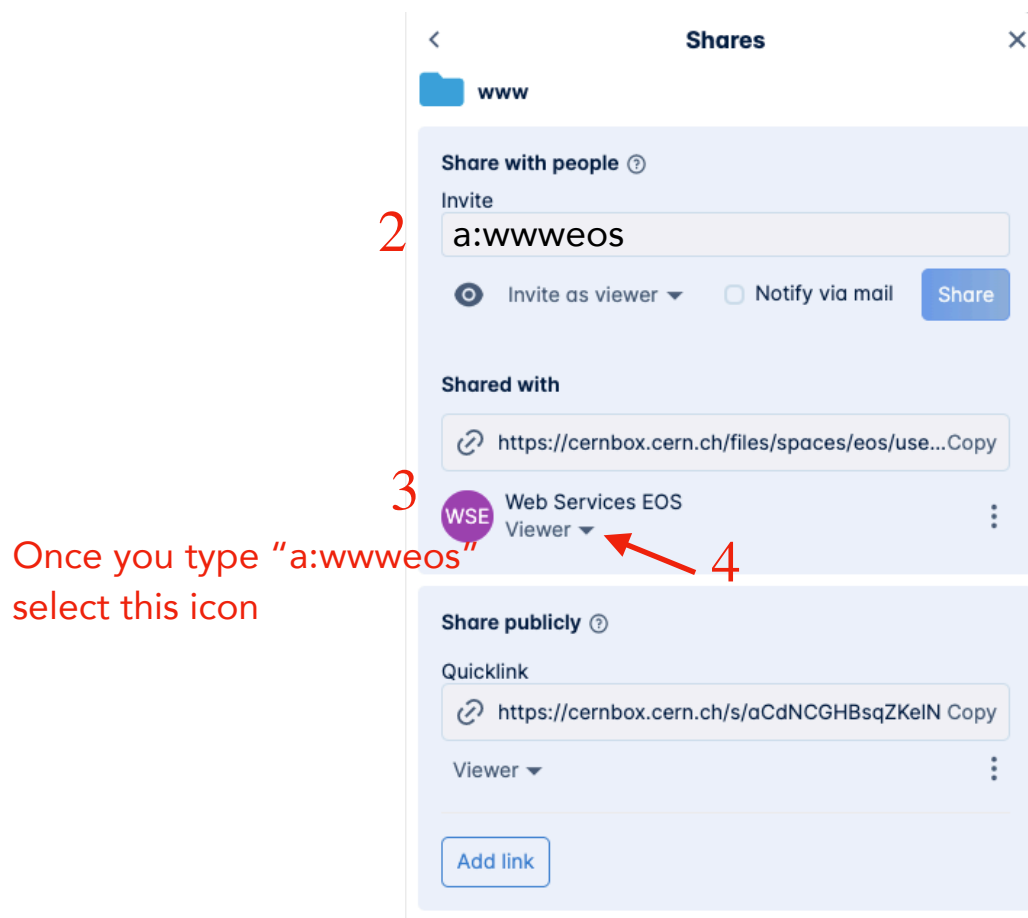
Shares

www

Share with people

Invite

2

a:wwweos

Invite as viewer

Notify via mail

Share

Shared with

https://cernbox.cern.ch/files/spaces/eos/use... Copy

3

WSE

Web Services EOS

Viewer

4

Once you type "a:wwweos" select this icon

Share publicly

Quicklink

https://cernbox.cern.ch/s/aCdNCGHBsqZKelN Copy

Viewer

Add link